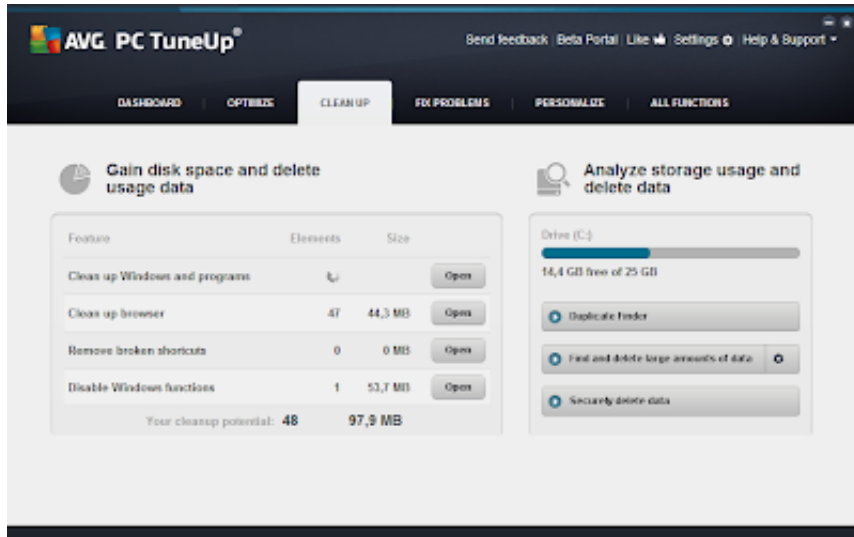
AVG PC TuneUp®

Send feedback | Beta Portal | Like | Settings | Help & Support

DASHBOARD | OPTIMIZE | CLEAN UP | FIX PROBLEMS | PERSONALIZE | ALL FUNCTIONS

Gain disk space and delete usage data

| Feature | Elements | Size | |
|---|---|---|---|
| Clean up Windows and programs | | | Open |
| Clean up browser | 47 | 44,3 MB | Open |
| Remove broken shortcuts | 0 | 0 MB | Open |
| Disable Windows functions | 1 | 53,7 MB | Open |

Your cleanup potential: 48 97,9 MB

Analyze storage usage and delete data

Drive (C:)

14,4 GB free of 25 GB

Duplicate Finder

Find and delete large amounts of data

Securely delete data